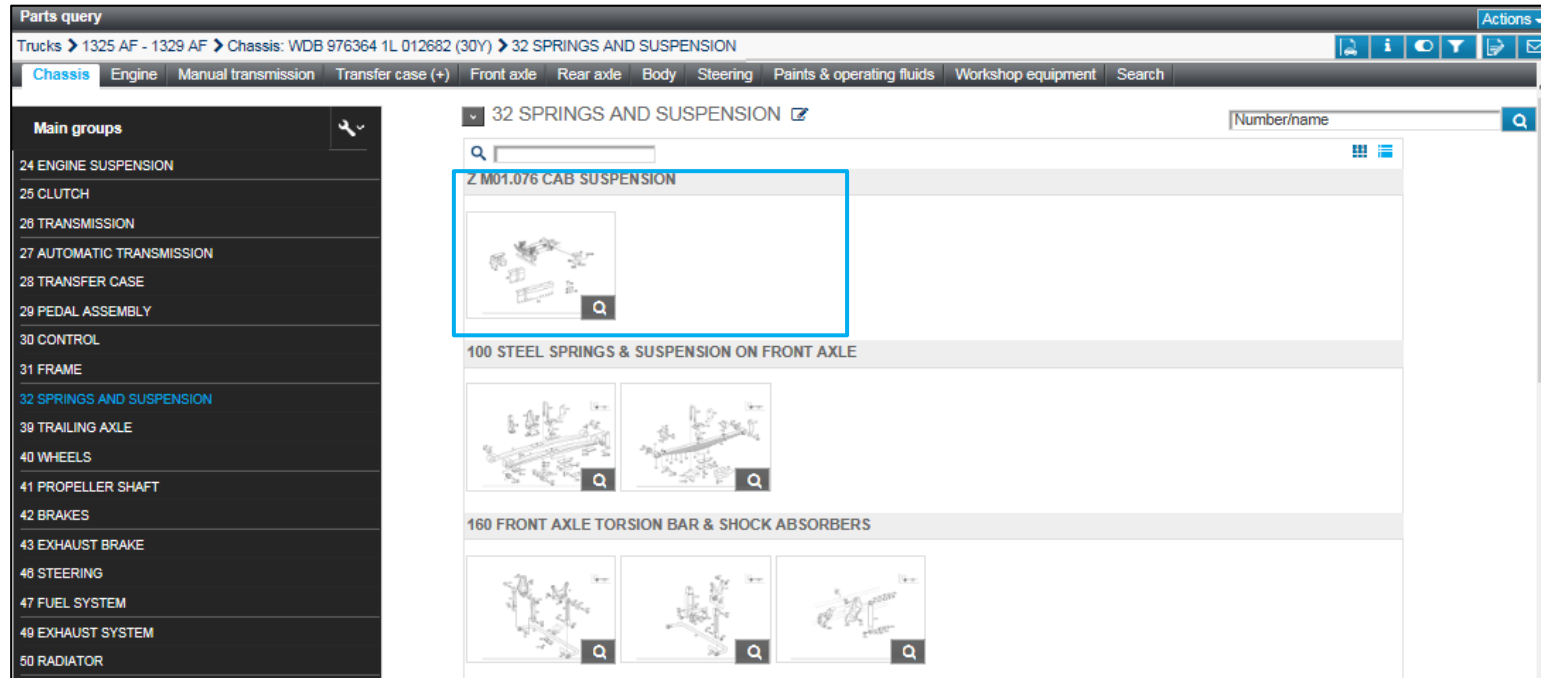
Parts query

Actions

Trucks > 1325 AF - 1329 AF > Chassis: WDB 976364 1L 012682 (30Y) > 32 SPRINGS AND SUSPENSION

Chassis | Engine | Manual transmission | Transfer case (+) | Front axle | Rear axle | Body | Steering | Paints & operating fluids | Workshop equipment | Search

Main groups

24 ENGINE SUSPENSION
25 CLUTCH
26 TRANSMISSION
27 AUTOMATIC TRANSMISSION
28 TRANSFER CASE
29 PEDAL ASSEMBLY
30 CONTROL
31 FRAME
32 SPRINGS AND SUSPENSION
39 TRAILING AXLE
40 WHEELS
41 PROPELLER SHAFT
42 BRAKES
43 EXHAUST BRAKE
46 STEERING
47 FUEL SYSTEM
49 EXHAUST SYSTEM
50 RADIATOR

32 SPRINGS AND SUSPENSION

Number/name

Z M01.076 CAB SUSPENSION

100 STEEL SPRINGS & SUSPENSION ON FRONT AXLE

160 FRONT AXLE TORSION BAR & SHOCK ABSORBERS